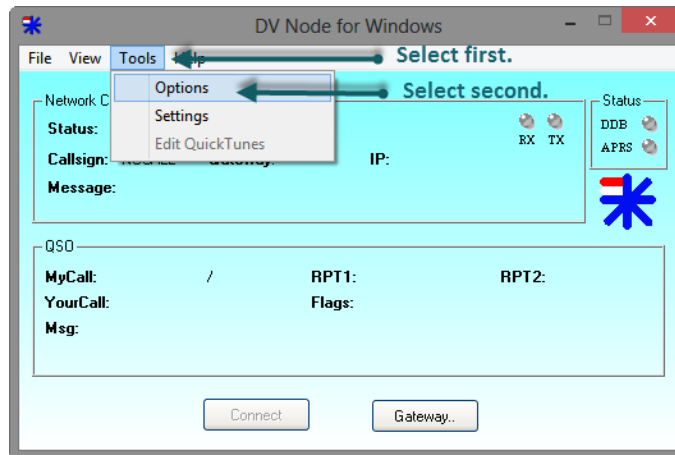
DV Node for Windows

File View Tools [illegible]lp

Select first.

Options
Settings
Edit QuickTunes

Select second.

Network C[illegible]

Status:

Callsign: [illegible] Gateway: IP:

Message:

RX TX

Status
DDB
APRS

QSO

MyCall: / RPT1: RPT2:

YourCall: Flags:

Msg:

Connect

Gateway..